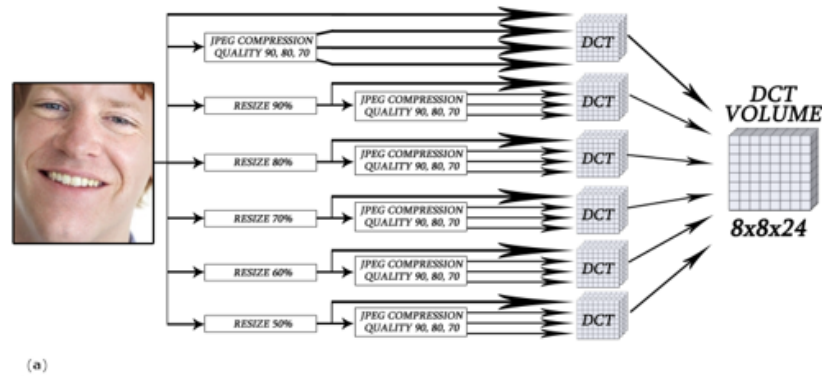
JPEG COMPRESSION
QUALITY 90, 80, 70

DCT

RESIZE 90%

JPEG COMPRESSION
QUALITY 90, 80, 70

DCT

RESIZE 80%

JPEG COMPRESSION
QUALITY 90, 80, 70

DCT

RESIZE 70%

JPEG COMPRESSION
QUALITY 90, 80, 70

DCT

RESIZE 60%

JPEG COMPRESSION
QUALITY 90, 80, 70

DCT

RESIZE 50%

JPEG COMPRESSION
QUALITY 90, 80, 70

DCT

DCT VOLUME

8x8x24

(a)